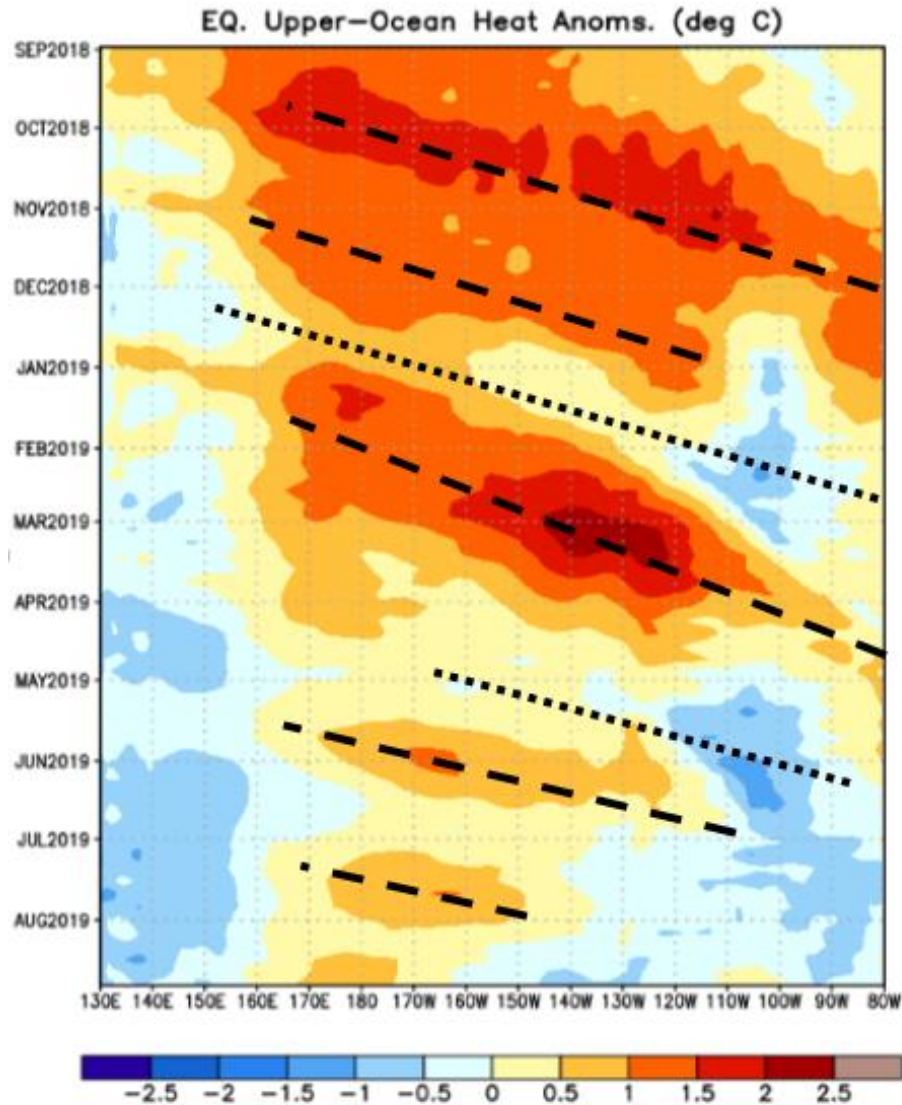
EQ. Upper-Ocean Heat Anoms. (deg C)

SEP2018
OCT2018
NOV2018
DEC2018
JAN2019
FEB2019
MAR2019
APR2019
MAY2019
JUN2019
JUL2019
AUG2019

130E 140E 150E 160E 170E 180 170W 160W 150W 140W 130W 120W 110W 100W 90W 80W

-2.5 -2 -1.5 -1 -0.5 0 0.5 1 1.5 2 2.5